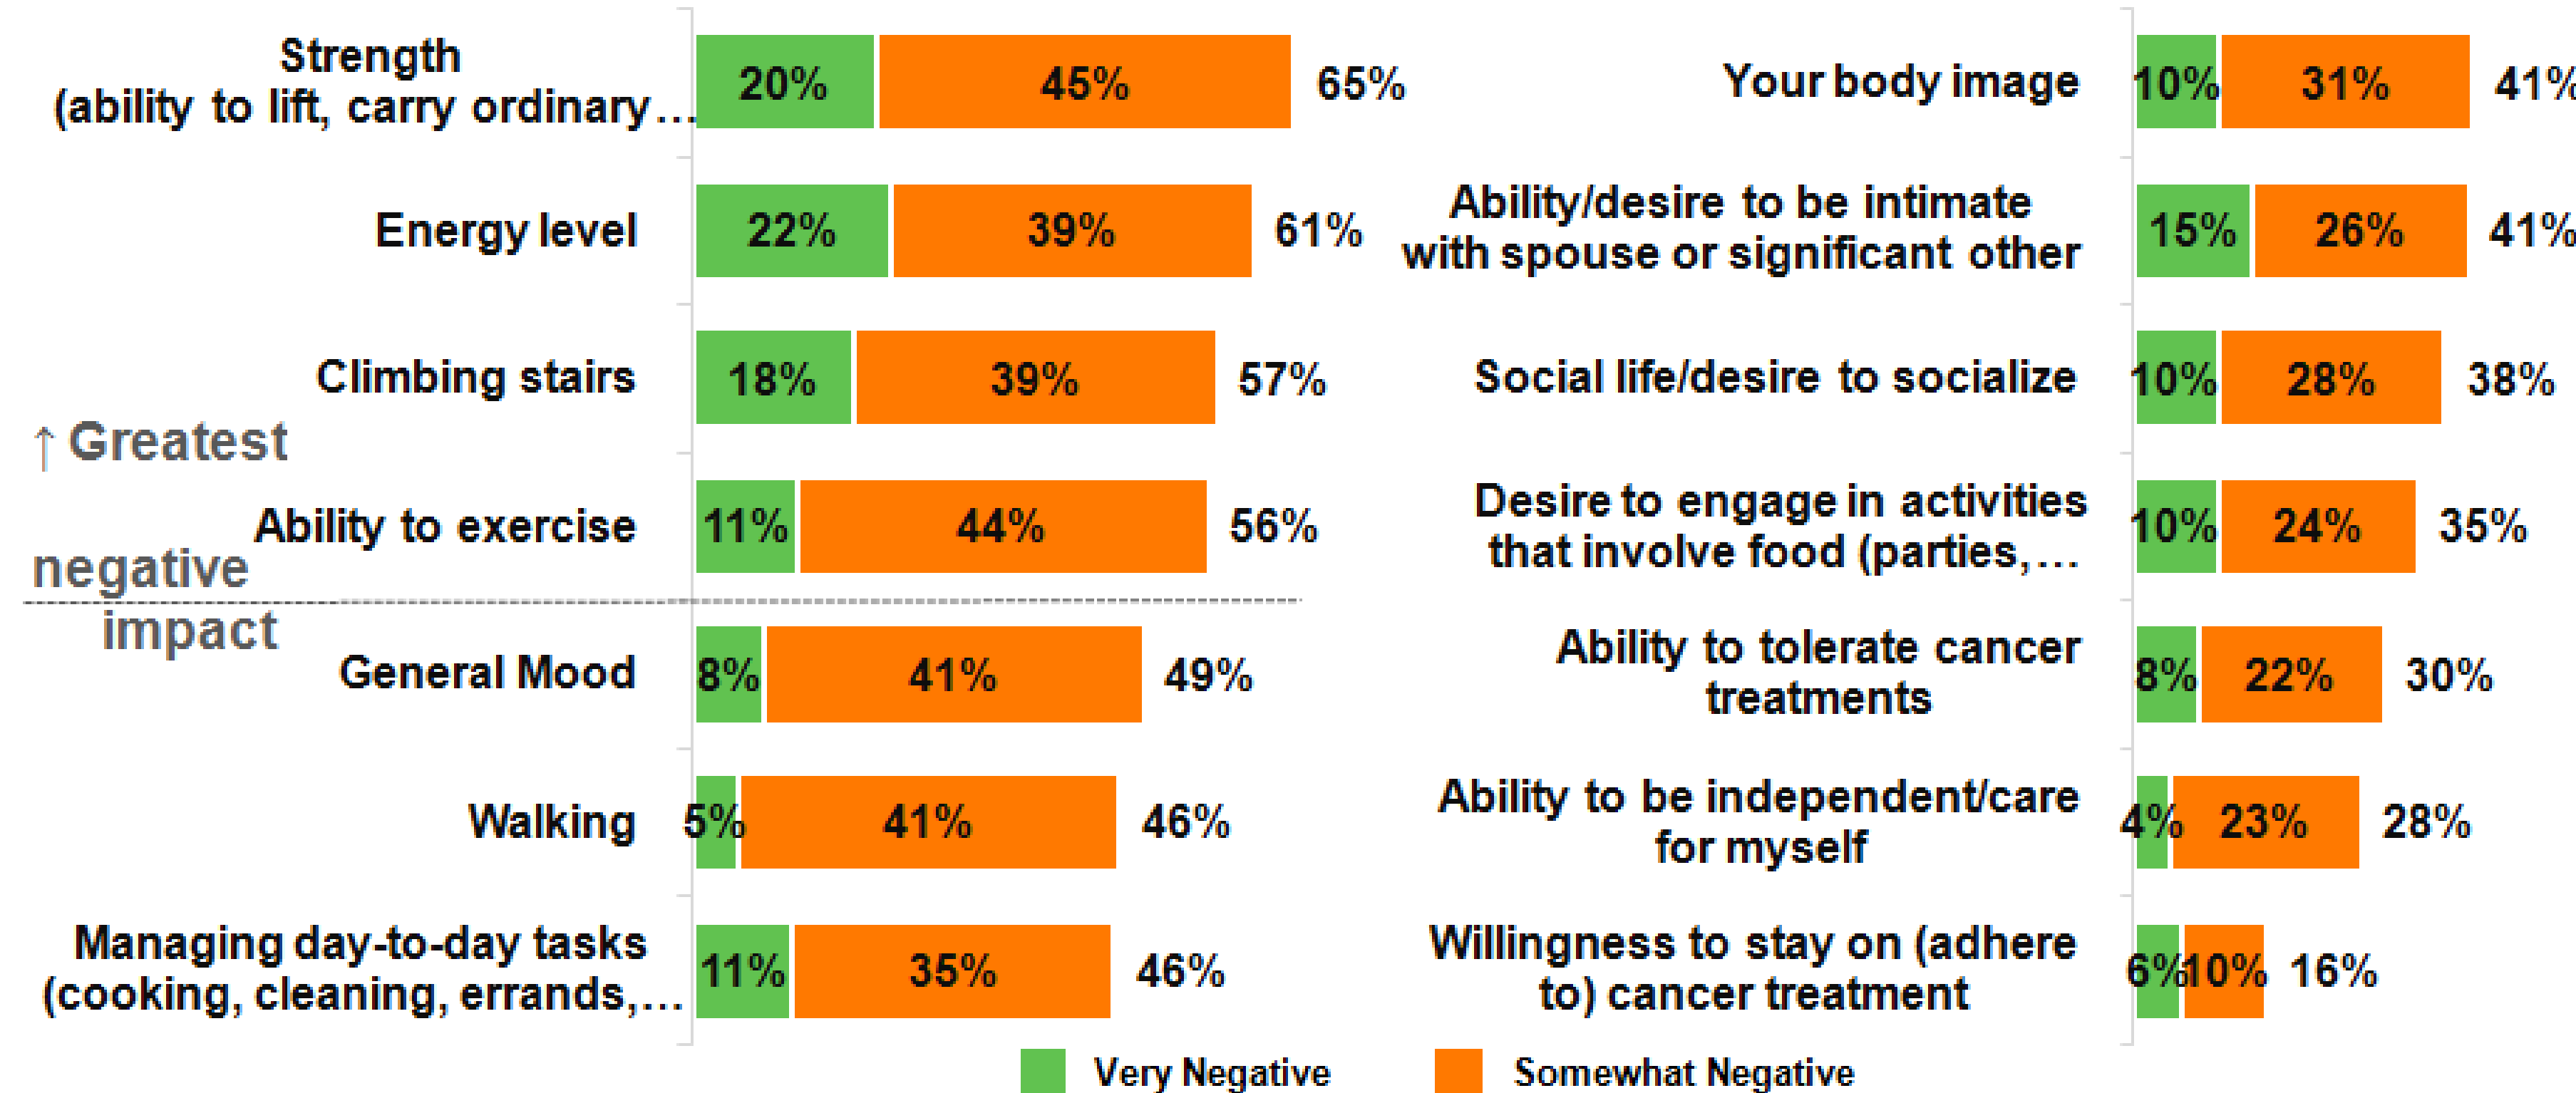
Strength (ability to lift, carry ordinary…
20% 45% 65%

Energy level
22% 39% 61%

Climbing stairs
18% 39% 57%

↑ Greatest negative impact

Ability to exercise
11% 44% 56%

General Mood
8% 41% 49%

Walking
5% 41% 46%

Managing day-to-day tasks (cooking, cleaning, errands,…
11% 35% 46%

Your body image
10% 31% 41%

Ability/desire to be intimate with spouse or significant other
15% 26% 41%

Social life/desire to socialize
10% 28% 38%

Desire to engage in activities that involve food (parties,…
10% 24% 35%

Ability to tolerate cancer treatments
8% 22% 30%

Ability to be independent/care for myself
4% 23% 28%

Willingness to stay on (adhere to) cancer treatment
6% 10% 16%

Very Negative
Somewhat Negative